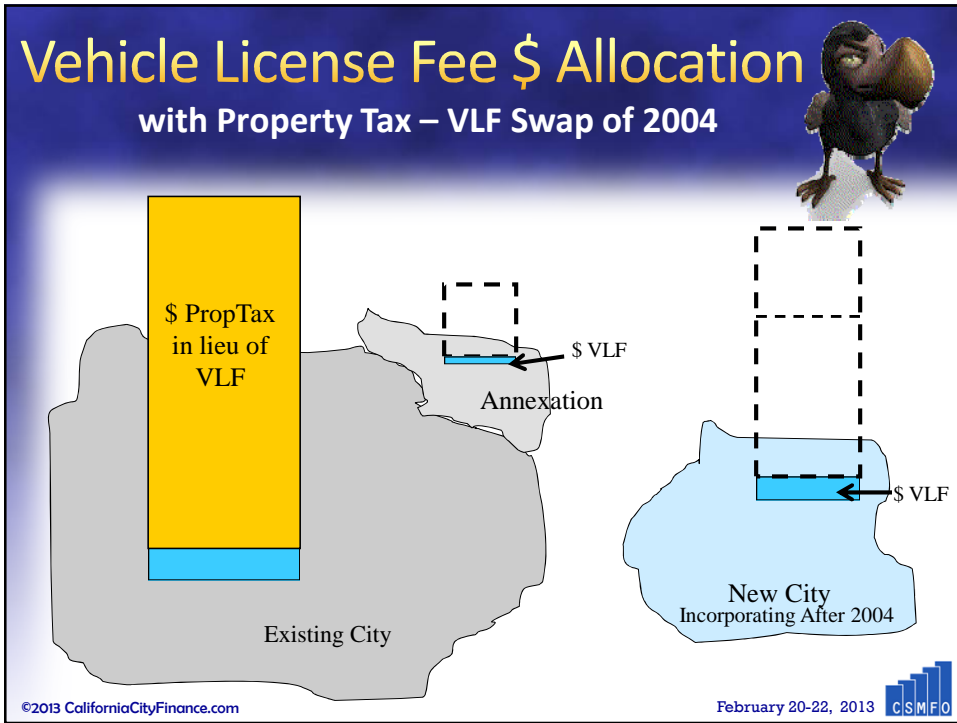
Vehicle License Fee $ Allocation
with Property Tax – VLF Swap of 2004

$ PropTax in lieu of VLF

$ VLF

Annexation

$ VLF

New City
Incorporating After 2004

Existing City

©2013 CaliforniaCityFinance.com

February 20-22, 2013

CSMFO